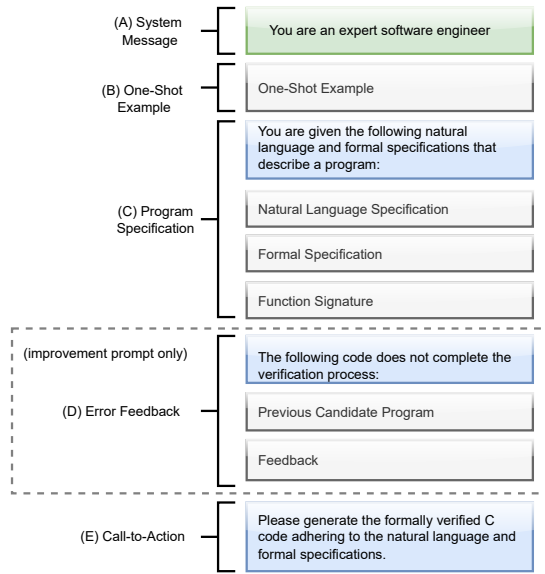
(A) System Message

You are an expert software engineer

(B) One-Shot Example

One-Shot Example

(C) Program Specification

You are given the following natural language and formal specifications that describe a program:

Natural Language Specification

Formal Specification

Function Signature

(improvement prompt only)

(D) Error Feedback

The following code does not complete the verification process:

Previous Candidate Program

Feedback

(E) Call-to-Action

Please generate the formally verified C code adhering to the natural language and formal specifications.